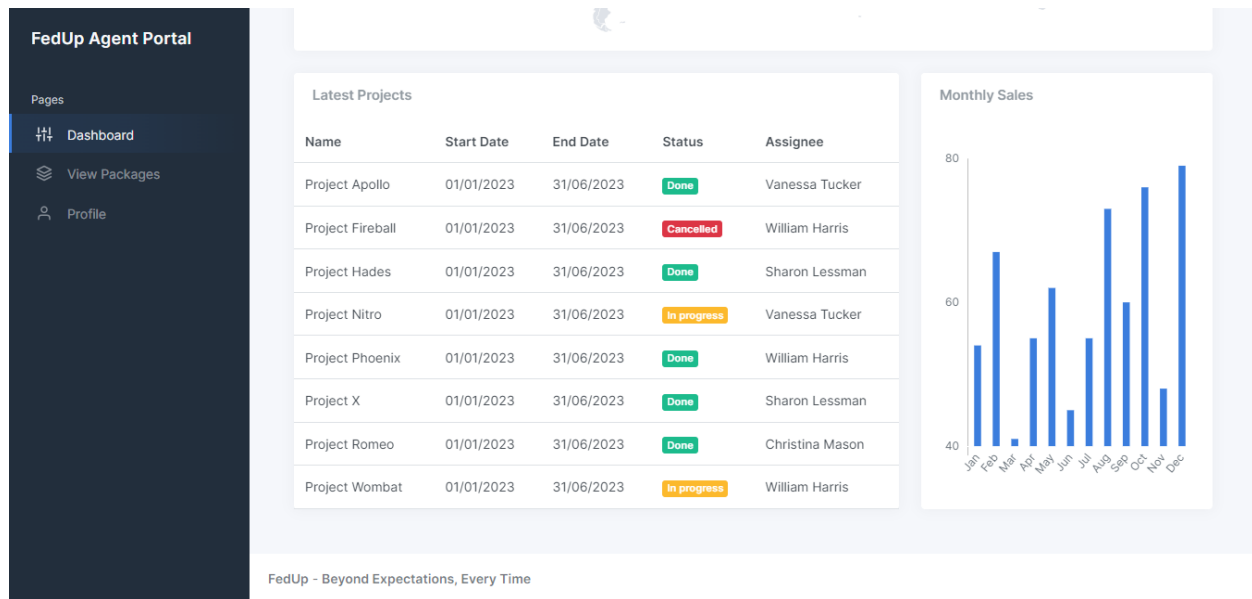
FedUp Agent Portal

Pages

Dashboard

View Packages

Profile

Latest Projects

| Name | Start Date | End Date | Status | Assignee |
|---|---|---|---|---|
| Project Apollo | 01/01/2023 | 31/06/2023 | Done | Vanessa Tucker |
| Project Fireball | 01/01/2023 | 31/06/2023 | Cancelled | William Harris |
| Project Hades | 01/01/2023 | 31/06/2023 | Done | Sharon Lessman |
| Project Nitro | 01/01/2023 | 31/06/2023 | In progress | Vanessa Tucker |
| Project Phoenix | 01/01/2023 | 31/06/2023 | Done | William Harris |
| Project X | 01/01/2023 | 31/06/2023 | Done | Sharon Lessman |
| Project Romeo | 01/01/2023 | 31/06/2023 | Done | Christina Mason |
| Project Wombat | 01/01/2023 | 31/06/2023 | In progress | William Harris |

Monthly Sales

80

60

40

Jan Feb Mar Apr May Jun Jul Aug Sep Oct Nov Dec

FedUp - Beyond Expectations, Every Time